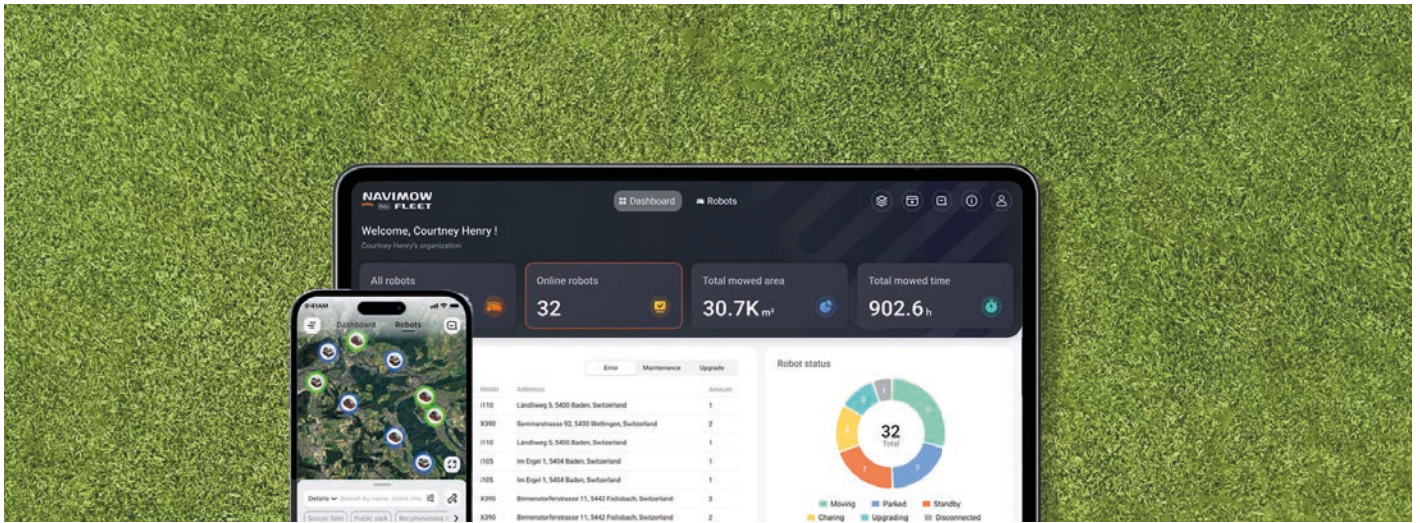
NAVIMOW FLEET

Dashboard Robots

Welcome, Courtney Henry !

Courtney Henry's organization

All robots

Online robots

32

Total mowed area

30.7K $m^2$

Total mowed time

902.6 h

9:41AM

Dashboard Robots

Details Search by name, client info

Soccer field Public park Recommended

Error Maintenance Upgrade

| Model | Address | Amount |
|---|---|---|
| i110 | Ländliweg 5, 5400 Baden, Switzerland | 1 |
| X390 | Seminarstrasse 92, 5430 Wettingen, Switzerland | 2 |
| i110 | Ländliweg 5, 5400 Baden, Switzerland | 1 |
| i105 | Im Ergel 1, 5404 Baden, Switzerland | 1 |
| i105 | Im Ergel 1, 5404 Baden, Switzerland | 1 |
| X390 | Birmenstorferstrasse 11, 5442 Fislisbach, Switzerland | 3 |
| X390 | Birmenstorferstrasse 11, 5442 Fislisbach, Switzerland | 2 |

Robot status

32
Total

7 7 5 3

Moving Parked Standby
Charing Upgrading Disconnected